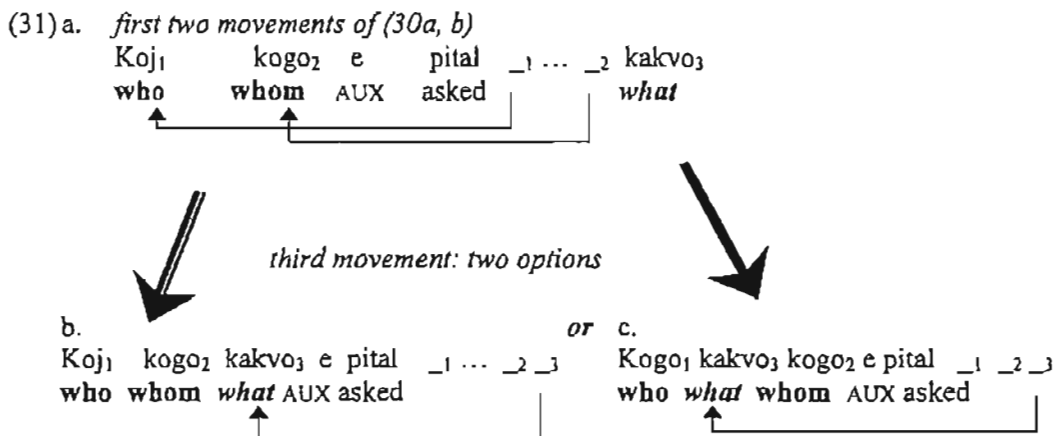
(31) a. *first two movements of (30a, b)*
Koj$_1$ kogo$_2$ e pital $\__1$ … $\__2$ kakvo$_3$
**who** **whom** AUX asked *what*

*third movement: two options*

b.
Koj$_1$ kogo$_2$ kakvo$_3$ e pital $\__1$ … $\__2$ $\__3$
**who** **whom** *what* AUX asked

*or* c.
Kogo$_1$ kakvo$_3$ kogo$_2$ e pital $\__1$ $\__2$ $\__3$
**who** *what* **whom** AUX asked